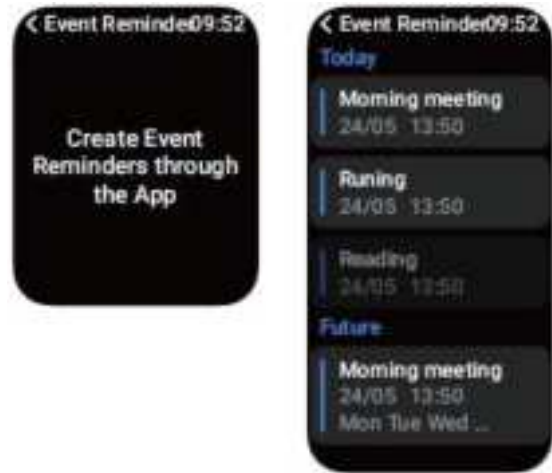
< Event Reminde09:52

Create Event Reminders through the App

< Event Reminder09:52

Today

Morning meeting
24/05 13:50

Runing
24/05 13:50

Reading
24/05 13:50

Future

Morning meeting
24/05 13:50
Mon Tue Wed ...